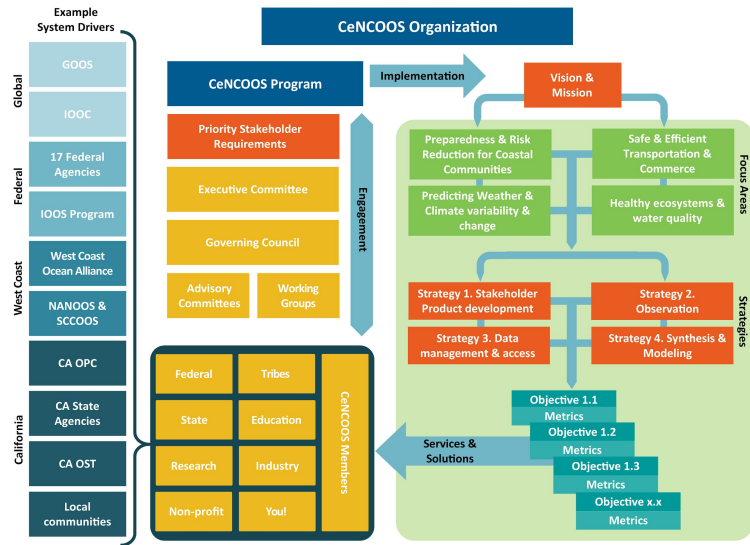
Example System Drivers

Global
GOOS
IOOC

Federal
17 Federal Agencies
IOOS Program

West Coast
West Coast Ocean Alliance
NANOOS & SCCOOS

California
CA OPC
CA State Agencies
CA OST
Local communities

CeNCOOS Organization

CeNCOOS Program
Implementation
Priority Stakeholder Requirements
Executive Committee
Governing Council
Advisory Committees
Working Groups
Engagement

Federal
Tribes
State
Education
Research
Industry
Non-profit
You!
CeNCOOS Members

Vision & Mission

Focus Areas
Preparedness & Risk Reduction for Coastal Communities
Safe & Efficient Transportation & Commerce
Predicting Weather & Climate variability & change
Healthy ecosystems & water quality

Strategies
Strategy 1. Stakeholder Product development
Strategy 2. Observation
Strategy 3. Data management & access
Strategy 4. Synthesis & Modeling

Objective 1.1
Metrics
Objective 1.2
Metrics
Objective 1.3
Metrics
Objective x.x
Metrics

Services & Solutions